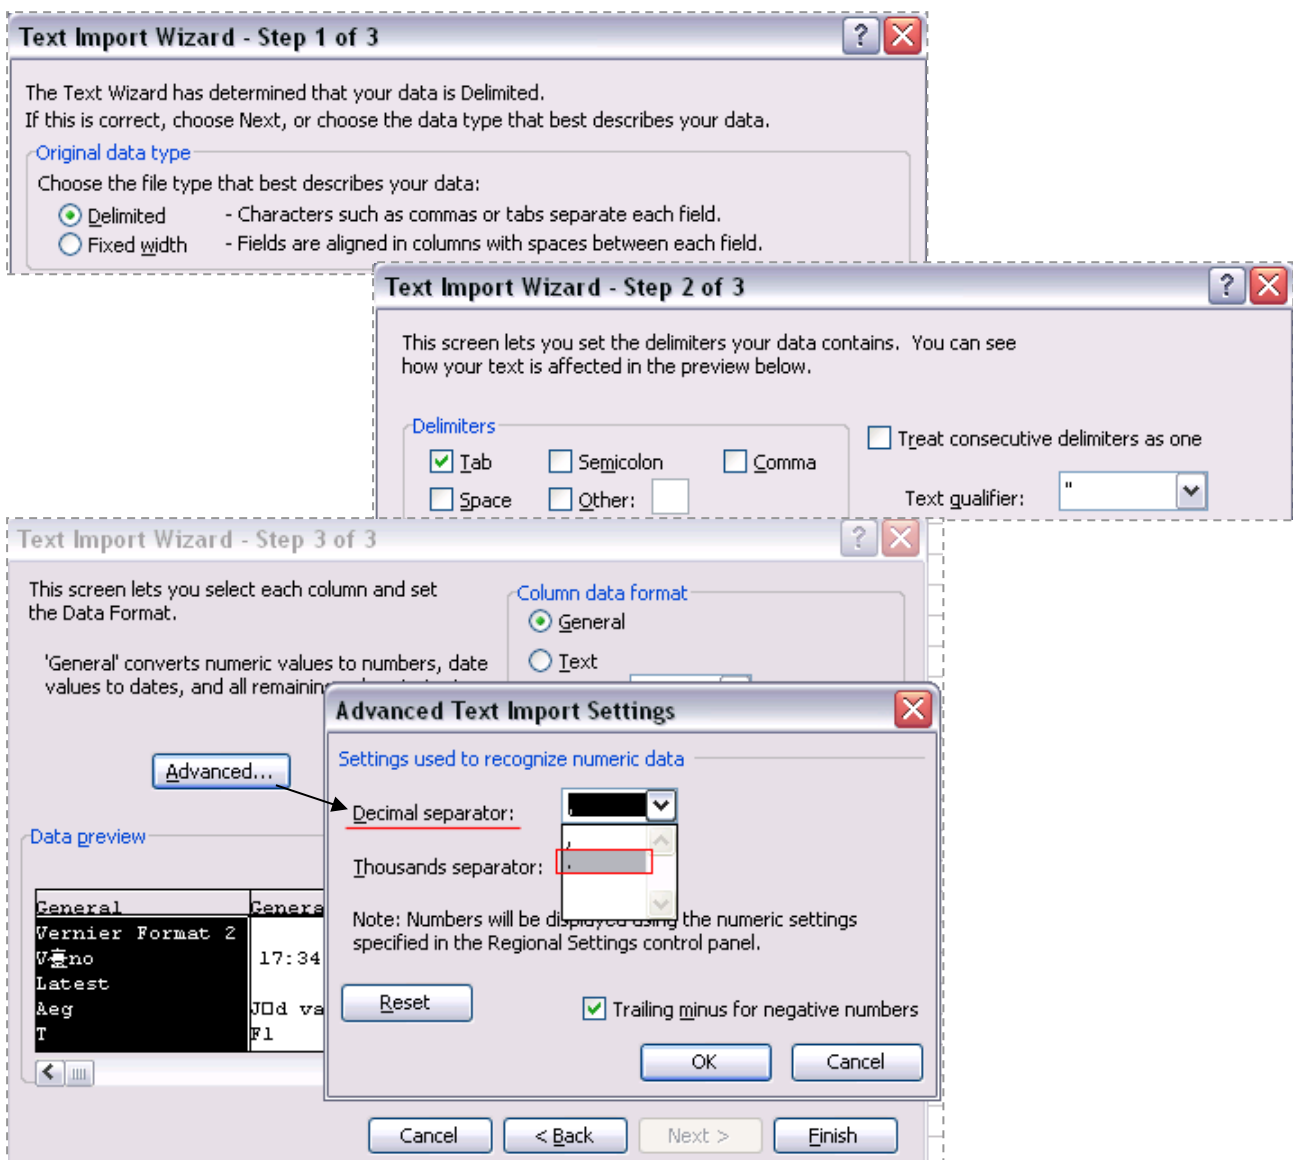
Text Import Wizard - Step 1 of 3

The Text Wizard has determined that your data is Delimited.
If this is correct, choose Next, or choose the data type that best describes your data.

Original data type
Choose the file type that best describes your data:
Delimited - Characters such as commas or tabs separate each field.
Fixed width - Fields are aligned in columns with spaces between each field.

Text Import Wizard - Step 2 of 3

This screen lets you set the delimiters your data contains. You can see how your text is affected in the preview below.

Delimiters
Tab
Semicolon
Comma
Space
Other:
Treat consecutive delimiters as one
Text qualifier: "

Text Import Wizard - Step 3 of 3

This screen lets you select each column and set the Data Format.

'General' converts numeric values to numbers, date values to dates, and all remainin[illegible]

Column data format
General
Text

Advanced...

Data preview

| General | Genera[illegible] |
|---|---|
| Vernier Format 2 | |
| V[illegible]no | 17:34 |
| Latest | |
| Aeg | J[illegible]d va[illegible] |
| T | F1 |

Advanced Text Import Settings

Settings used to recognize numeric data
Decimal separator:
Thousands separator:
,
.
Note: Numbers will be di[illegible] the numeric settings specified in the Regional Settings control panel.

Reset
Trailing minus for negative numbers
OK
Cancel

Cancel
< Back
Next >
Finish